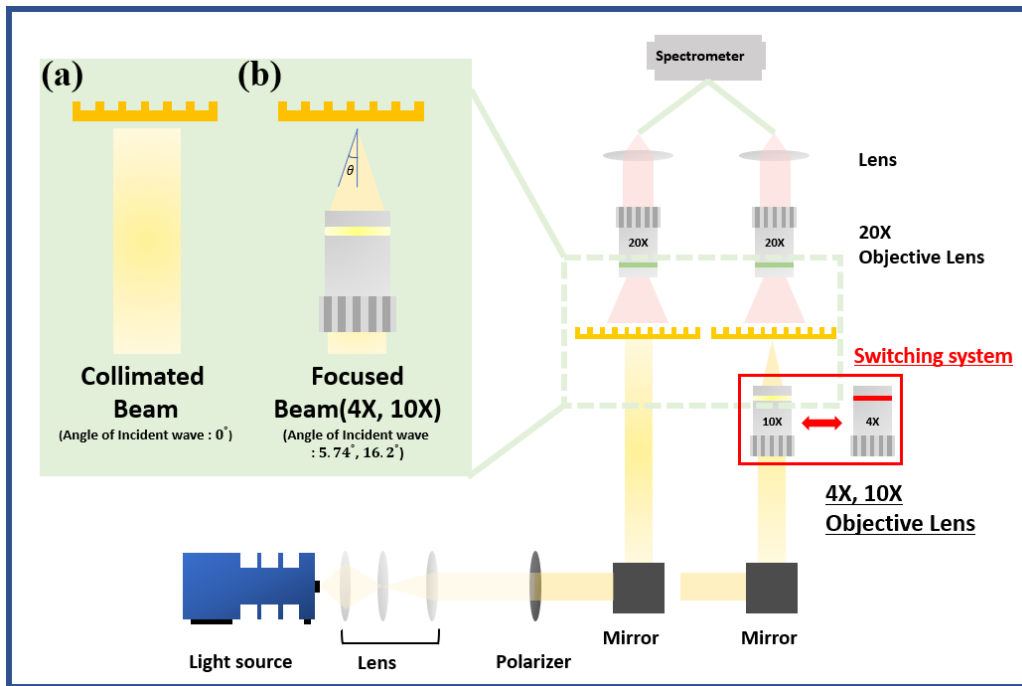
(a)

(b)

$\theta$

Collimated Beam
(Angle of Incident wave : 0°)

Focused Beam(4X, 10X)
(Angle of Incident wave : 5.74°, 16.2°)

Spectrometer

Lens

20X

20X

20X Objective Lens

Switching system

10X

4X

4X, 10X Objective Lens

Light source

Lens

Polarizer

Mirror

Mirror